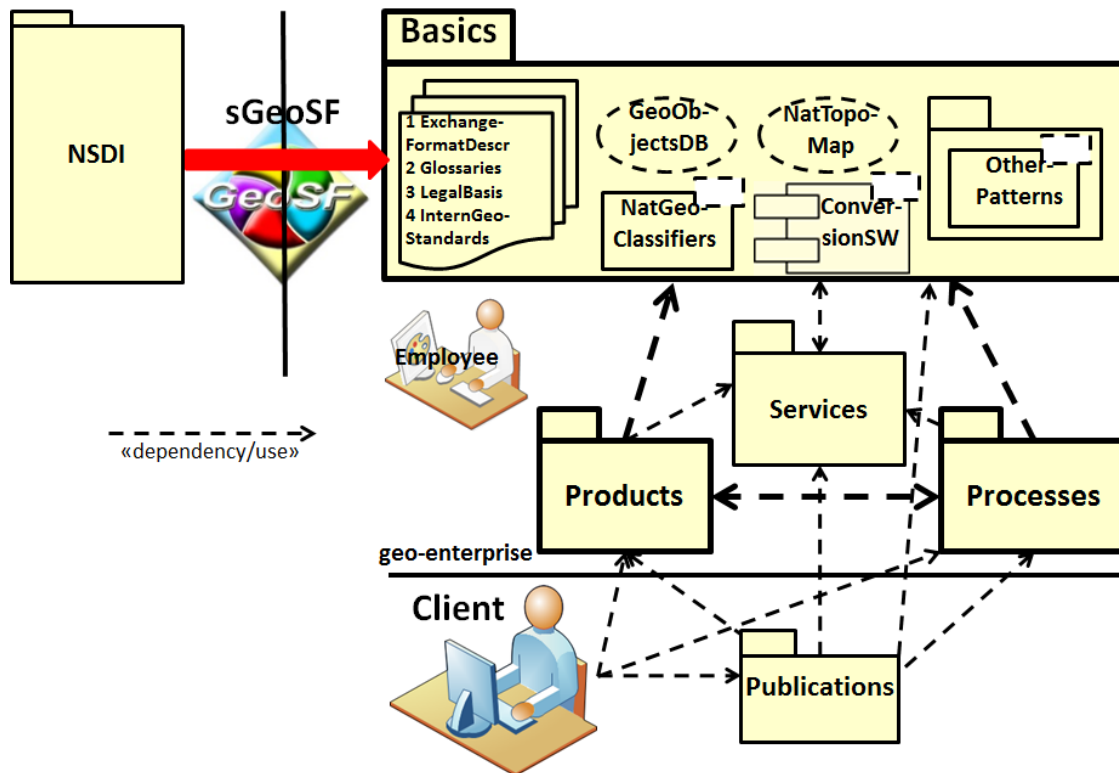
NSDI

sGeoSF

GeoSF

Basics

1 Exchange-FormatDescr
2 Glossaries
3 LegalBasis
4 InternGeo-Standards

GeoObjectsDB

NatTopoMap

NatGeoClassifiers

ConversionSW

OtherPatterns

Employee

Services

«dependency/use»

Products

Processes

geo-enterprise

Client

Publications